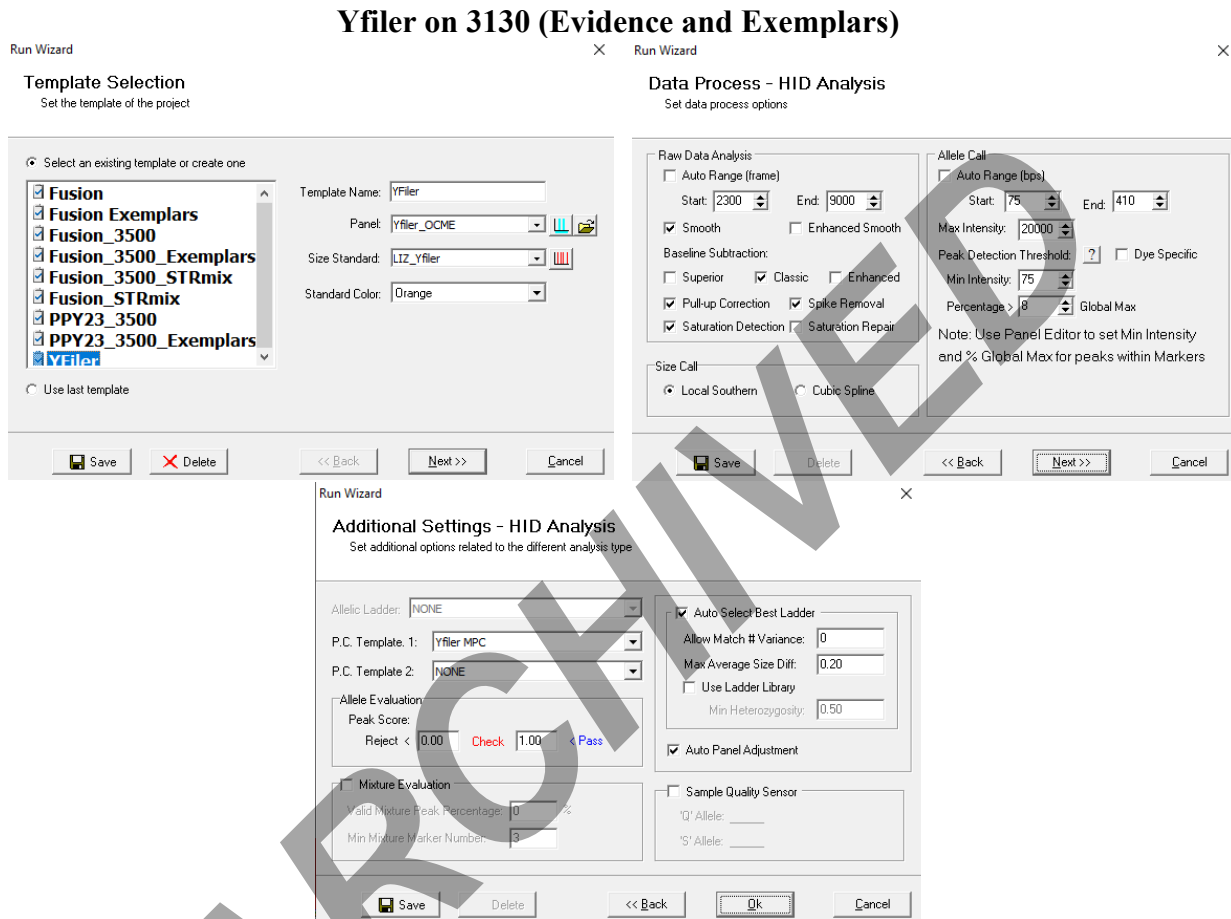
Yfiler on 3130 (Evidence and Exemplars)

Run Wizard

Template Selection
Set the template of the project

Select an existing template or create one

Fusion
Fusion Exemplars
Fusion_3500
Fusion_3500_Exemplars
Fusion_3500_STRmix
Fusion_STRmix
PPY23_3500
PPY23_3500_Exemplars
YFiler

Template Name: YFiler
Panel: Yfiler_OCME
Size Standard: LIZ_Yfiler
Standard Color: Orange

Use last template

Save | Delete | << Back | Next >> | Cancel

Run Wizard

Data Process - HID Analysis
Set data process options

Raw Data Analysis
Auto Range (frame)
Start: 2300 End: 9000
Smooth | Enhanced Smooth
Baseline Subtraction:
Superior | Classic | Enhanced
Pull-up Correction | Spike Removal
Saturation Detection | Saturation Repair

Size Call
Local Southern | Cubic Spline

Allele Call
Auto Range (bps)
Start: 75 End: 410
Max Intensity: 20000
Peak Detection Threshold: ? | Dye Specific
Min Intensity: 75
Percentage > 8 Global Max
Note: Use Panel Editor to set Min Intensity and % Global Max for peaks within Markers

Save | Delete | << Back | Next >> | Cancel

Run Wizard

Additional Settings - HID Analysis
Set additional options related to the different analysis type

Allelic Ladder: NONE
P.C. Template. 1: Yfiler MPC
P.C. Template 2: NONE

Allele Evaluation
Peak Score:
Reject < 0.00 Check 1.00 < Pass

Mixture Evaluation
Valid Mixture Peak Percentage: 0 %
Min Mixture Marker Number: 3

Auto Select Best Ladder
Allow Match # Variance: 0
Max Average Size Diff: 0.20
Use Ladder Library
Min Heterozygosity: 0.50

Auto Panel Adjustment

Sample Quality Sensor
'Q' Allele:
'S' Allele:

Save | Delete | << Back | Ok | Cancel

ARCHIVED